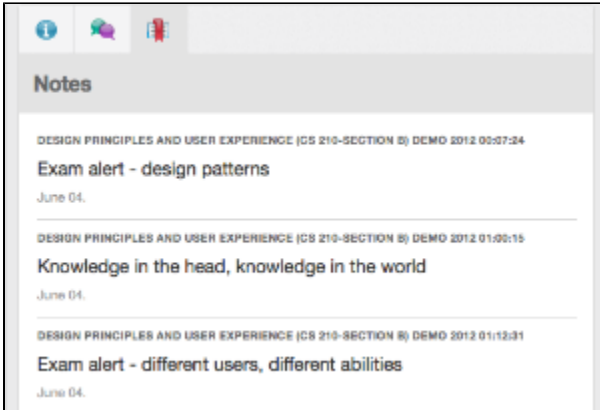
Notes

DESIGN PRINCIPLES AND USER EXPERIENCE (CS 210-SECTION B) DEMO 2012 00:07:24

Exam alert - design patterns

June 04.

DESIGN PRINCIPLES AND USER EXPERIENCE (CS 210-SECTION B) DEMO 2012 01:00:15

Knowledge in the head, knowledge in the world

June 04.

DESIGN PRINCIPLES AND USER EXPERIENCE (CS 210-SECTION B) DEMO 2012 01:12:31

Exam alert - different users, different abilities

June 04.